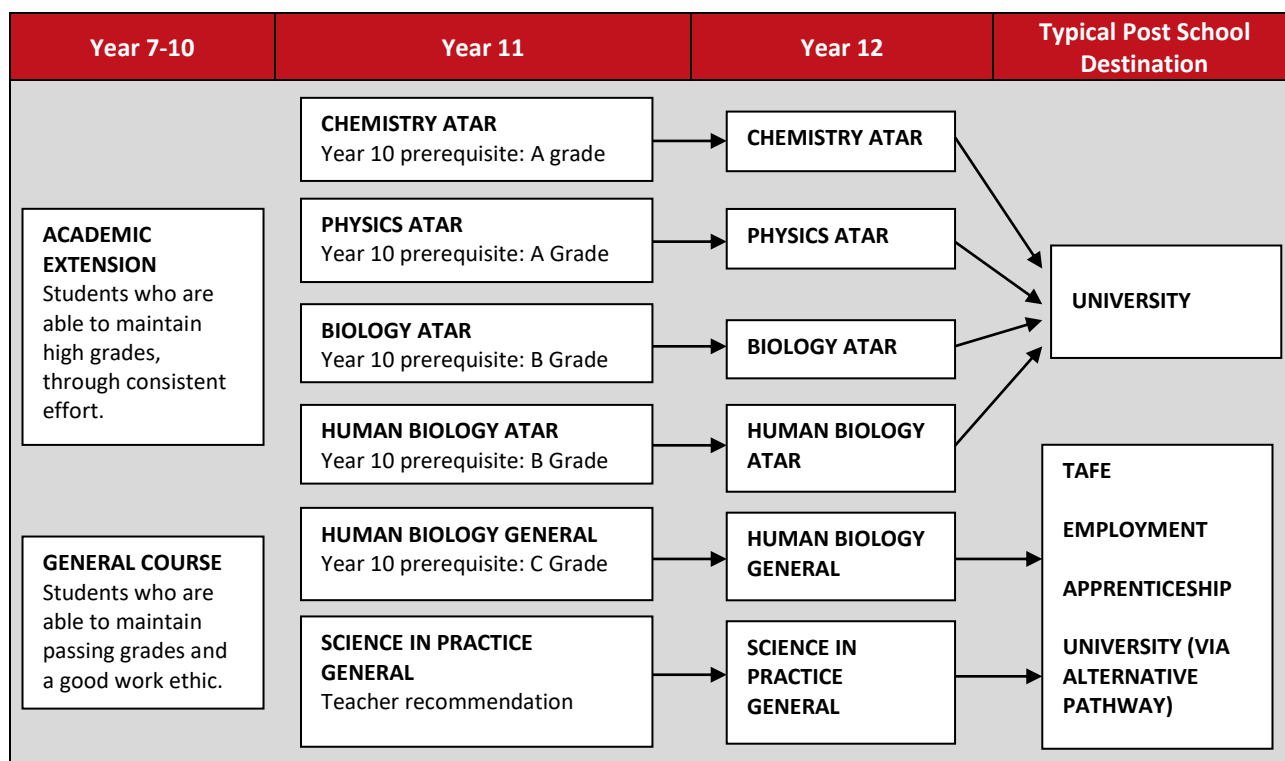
| Year 7-10 | Year 11 | Year 12 | Typical Post School Destination |
|---|---|---|---|

ACADEMIC EXTENSION
Students who are able to maintain high grades, through consistent effort.

GENERAL COURSE
Students who are able to maintain passing grades and a good work ethic.

CHEMISTRY ATAR
Year 10 prerequisite: A grade

PHYSICS ATAR
Year 10 prerequisite: A Grade

BIOLOGY ATAR
Year 10 prerequisite: B Grade

HUMAN BIOLOGY ATAR
Year 10 prerequisite: B Grade

HUMAN BIOLOGY GENERAL
Year 10 prerequisite: C Grade

SCIENCE IN PRACTICE GENERAL
Teacher recommendation

CHEMISTRY ATAR

PHYSICS ATAR

BIOLOGY ATAR

HUMAN BIOLOGY ATAR

HUMAN BIOLOGY GENERAL

SCIENCE IN PRACTICE GENERAL

UNIVERSITY

TAFE

EMPLOYMENT

APPRENTICESHIP

UNIVERSITY (VIA ALTERNATIVE PATHWAY)